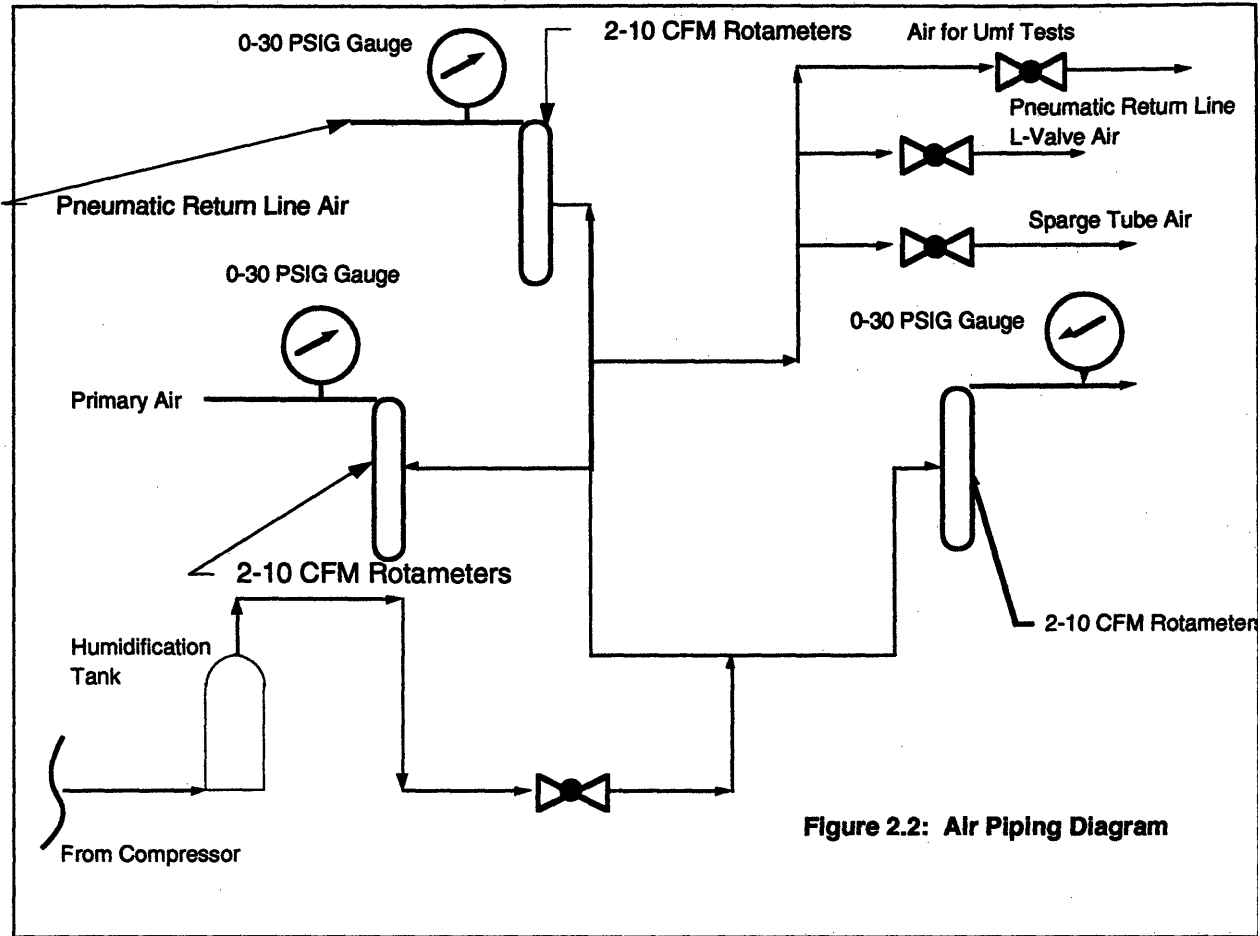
0-30 PSIG Gauge

2-10 CFM Rotameters

Air for Umf Tests

Pneumatic Return Line

L-Valve Air

Pneumatic Return Line Air

Sparge Tube Air

0-30 PSIG Gauge

0-30 PSIG Gauge

Primary Air

2-10 CFM Rotameters

Humidification Tank

2-10 CFM Rotameters

From Compressor

Figure 2.2: Air Piping Diagram